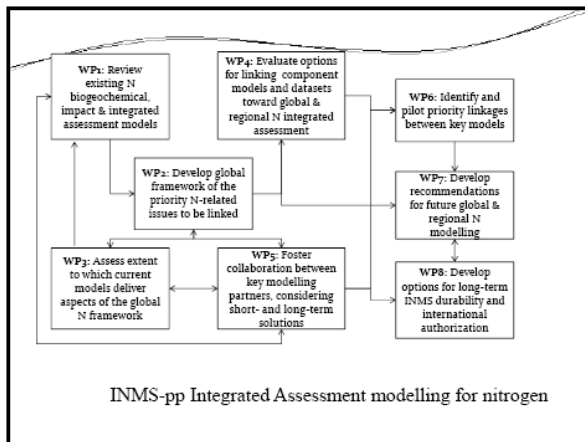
WP1: Review existing N biogeochemical, impact & integrated assessment models

WP4: Evaluate options for linking component models and datasets toward global & regional N integrated assessment

WP6: Identify and pilot priority linkages between key models

WP2: Develop global framework of the priority N-related issues to be linked

WP7: Develop recommendations for future global & regional N modelling

WP3: Assess extent to which current models deliver aspects of the global N framework

WP5: Foster collaboration between key modelling partners, considering short- and long-term solutions

WP8: Develop options for long-term INMS durability and international authorization

INMS-pp Integrated Assessment modelling for nitrogen